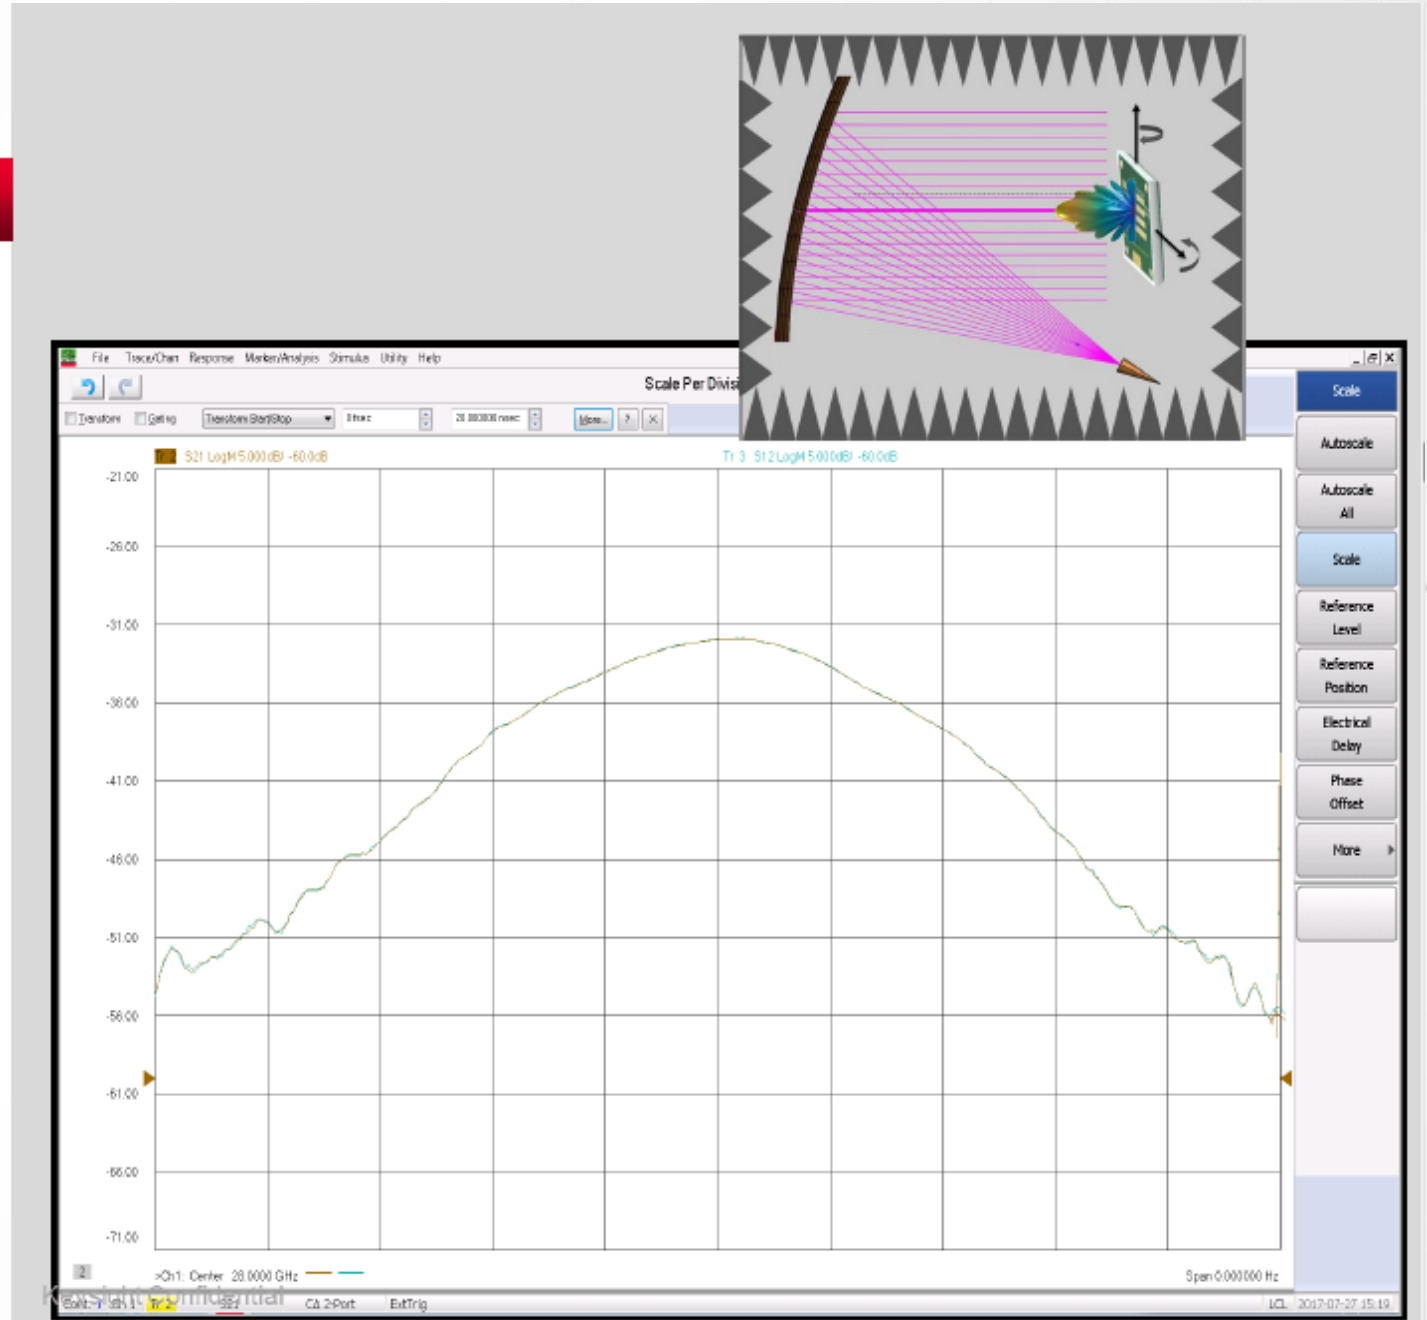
File Trace/Chan Response Marker/Analysis Stimulus Utility Help

Scale Per Divis

Transform Gating Transform Start/Stop 0 nsec 20.000000 nsec More... ? X

Tr 2 S21 LogM 5.000dB/ -60.0dB
Tr 3 S12 LogM 5.000dB/ -60.0dB

-21.00
-26.00
-31.00
-36.00
-41.00
-46.00
-51.00
-56.00
-61.00
-66.00
-71.00

2
>Ch1: Center 28.0000 GHz
Span 0.000000 Hz

Cont. Ch 1: Tr 2: S21 C* 2-Port ExtTrig LCL 2017-07-27 15:19

Keysight Confidential

Scale
Autoscale
Autoscale All
Scale
Reference Level
Reference Position
Electrical Delay
Phase Offset
More